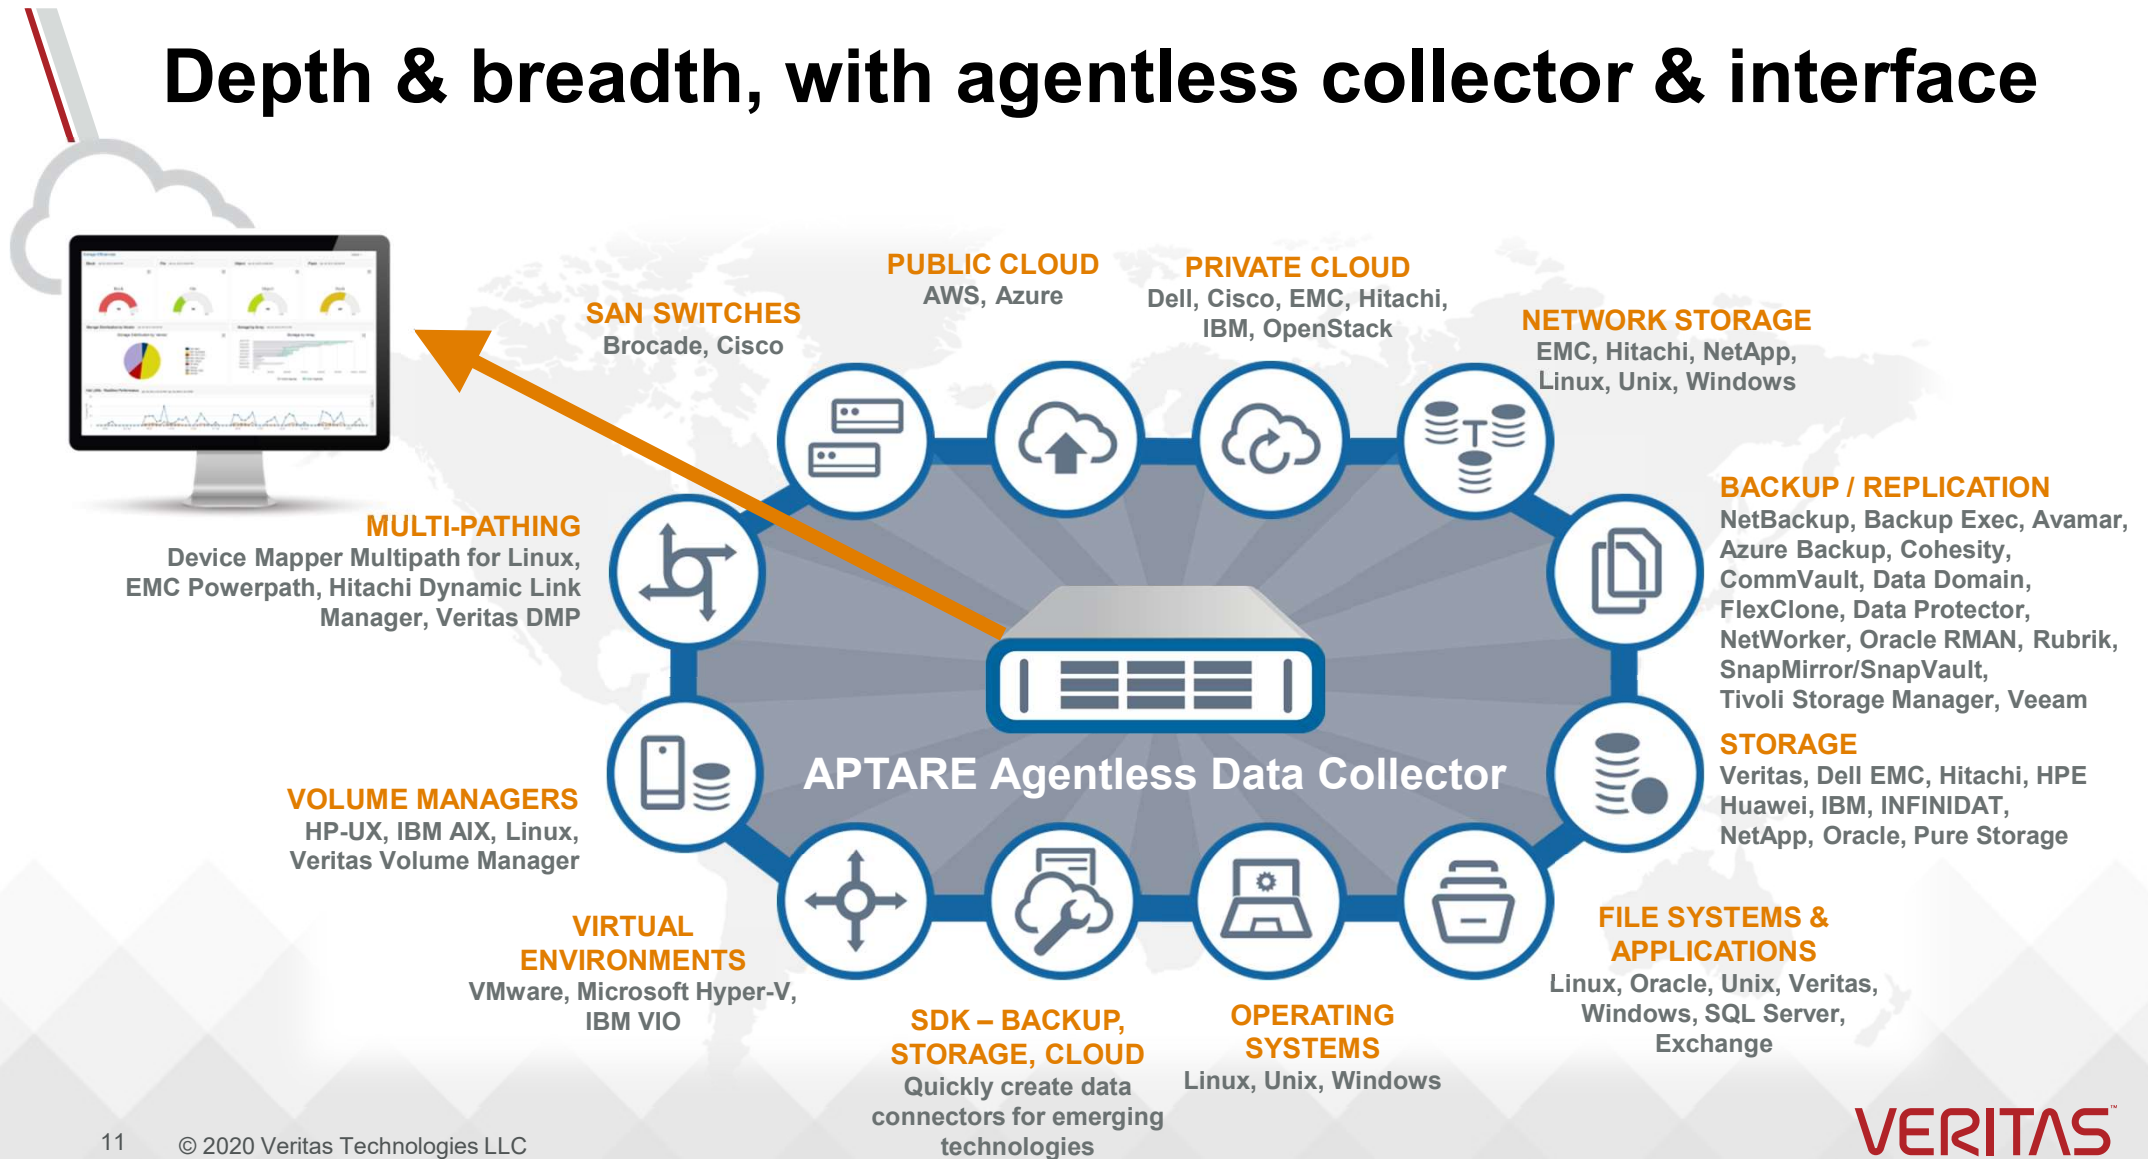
Depth & breadth, with agentless collector & interface

SAN SWITCHES
Brocade, Cisco

PUBLIC CLOUD
AWS, Azure

PRIVATE CLOUD
Dell, Cisco, EMC, Hitachi, IBM, OpenStack

NETWORK STORAGE
EMC, Hitachi, NetApp, Linux, Unix, Windows

MULTI-PATHING
Device Mapper Multipath for Linux, EMC Powerpath, Hitachi Dynamic Link Manager, Veritas DMP

BACKUP / REPLICATION
NetBackup, Backup Exec, Avamar, Azure Backup, Cohesity, CommVault, Data Domain, FlexClone, Data Protector, NetWorker, Oracle RMAN, Rubrik, SnapMirror/SnapVault, Tivoli Storage Manager, Veeam

APTARE Agentless Data Collector

STORAGE
Veritas, Dell EMC, Hitachi, HPE Huawei, IBM, INFINIDAT, NetApp, Oracle, Pure Storage

VOLUME MANAGERS
HP-UX, IBM AIX, Linux, Veritas Volume Manager

VIRTUAL ENVIRONMENTS
VMware, Microsoft Hyper-V, IBM VIO

SDK – BACKUP, STORAGE, CLOUD
Quickly create data connectors for emerging technologies

OPERATING SYSTEMS
Linux, Unix, Windows

FILE SYSTEMS & APPLICATIONS
Linux, Oracle, Unix, Veritas, Windows, SQL Server, Exchange

11 © 2020 Veritas Technologies LLC

VERITAS